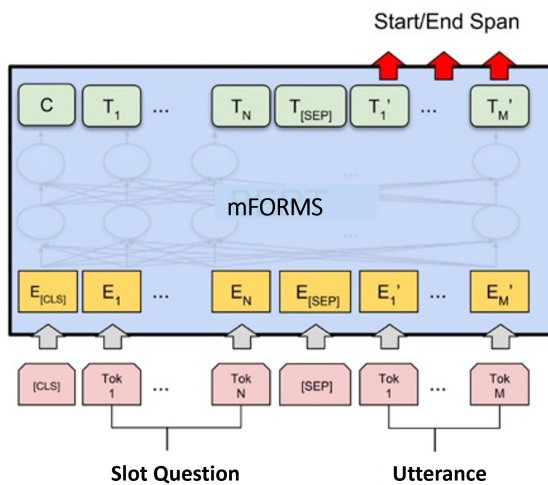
Start/End Span

C $T_1$ ... $T_N$ $T_{[SEP]}$ $T_1'$ ... $T_M'$

mFORMS

$E_{[CLS]}$ $E_1$ ... $E_N$ $E_{[SEP]}$ $E_1'$ ... $E_M'$

[CLS] Tok 1 ... Tok N [SEP] Tok 1 ... Tok M

Slot Question

Utterance